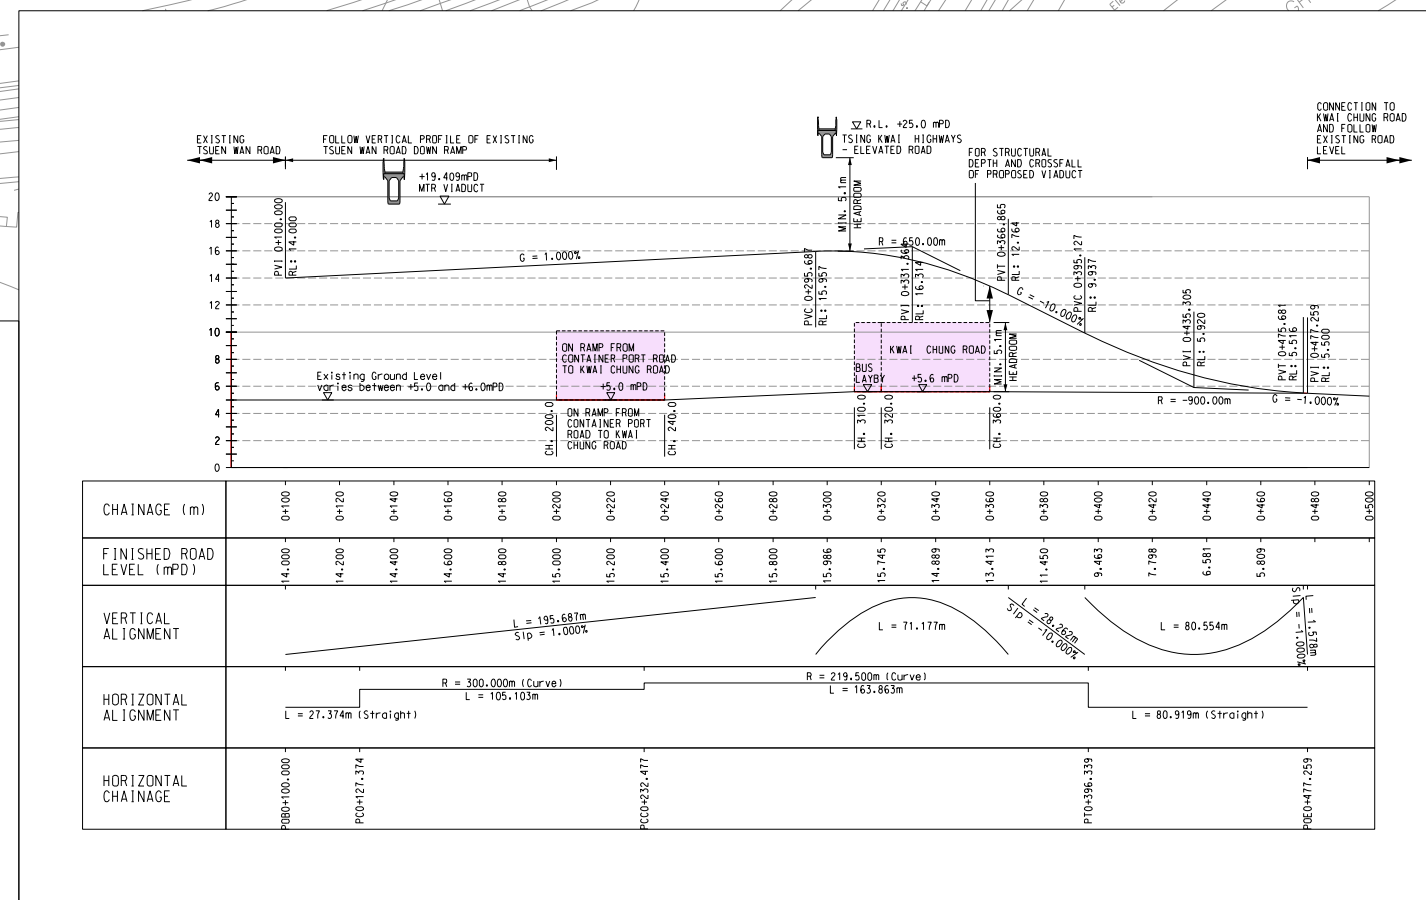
EXISTING TSUEN WAN ROAD

FOLLOW VERTICAL PROFILE OF EXISTING TSUEN WAN ROAD DOWN RAMP

+19.409mPD MTR VIADUCT

R.L. +25.0 mPD TSING KWAI HIGHWAYS - ELEVATED ROAD

FOR STRUCTURAL DEPTH AND CROSSFALL OF PROPOSED VIADUCT

CONNECTION TO KWAI CHUNG ROAD AND FOLLOW EXISTING ROAD LEVEL

20
18
16
14
12
10
8
6
4
2
0

PVI 0+100.000
RL: 14.000

G = 1.000%

MIN. 5.1m HEADROOM

PVC 0+295.687
RL: 15.957

R = 650.00m

PVI 0+331.361
RL: 16.314

PVT 0+366.865
RL: 12.764

G = -10.000%

PVC 0+395.127
RL: 9.937

PVI 0+435.305
RL: 5.920

PVT 0+475.681
RL: 5.516

PVI 0+477.259
RL: 5.500

R = -900.00m

G = -1.000%

Existing Ground Level varies between +5.0 and +6.0mPD

ON RAMP FROM CONTAINER PORT ROAD TO KWAI CHUNG ROAD
+5.0 mPD

ON RAMP FROM CONTAINER PORT ROAD TO KWAI CHUNG ROAD

CH. 200.0
CH. 240.0

BUS LAYBY

KWAI CHUNG ROAD
+5.6 mPD

MIN. 5.1m HEADROOM

CH. 310.0
CH. 320.0
CH. 360.0

| CHAINAGE (m) | 0+100 | 0+120 | 0+140 | 0+160 | 0+180 | 0+200 | 0+220 | 0+240 | 0+260 | 0+280 | 0+300 | 0+320 | 0+340 | 0+360 | 0+380 | 0+400 | 0+420 | 0+440 | 0+460 | 0+480 | 0+500 |
|---|---|---|---|---|---|---|---|---|---|---|---|---|---|---|---|---|---|---|---|---|---|
| FINISHED ROAD LEVEL (mPD) | 14.000 | 14.200 | 14.400 | 14.600 | 14.800 | 15.000 | 15.200 | 15.400 | 15.600 | 15.800 | 15.986 | 15.745 | 14.889 | 13.413 | 11.450 | 9.463 | 7.798 | 6.581 | 5.809 | | |

VERTICAL ALIGNMENT
L = 195.687m
Slp = 1.000%
L = 71.177m
L = 28.262m
Slp = -10.000%
L = 80.554m
L = 1.578m
Slp = -1.000%

HORIZONTAL ALIGNMENT
L = 27.374m (Straight)
R = 300.000m (Curve)
L = 105.103m
R = 219.500m (Curve)
L = 163.863m
L = 80.919m (Straight)

HORIZONTAL CHAINAGE
POB0+100.000
PC0+127.374
PCC0+232.477
PT0+396.339
POE0+477.259